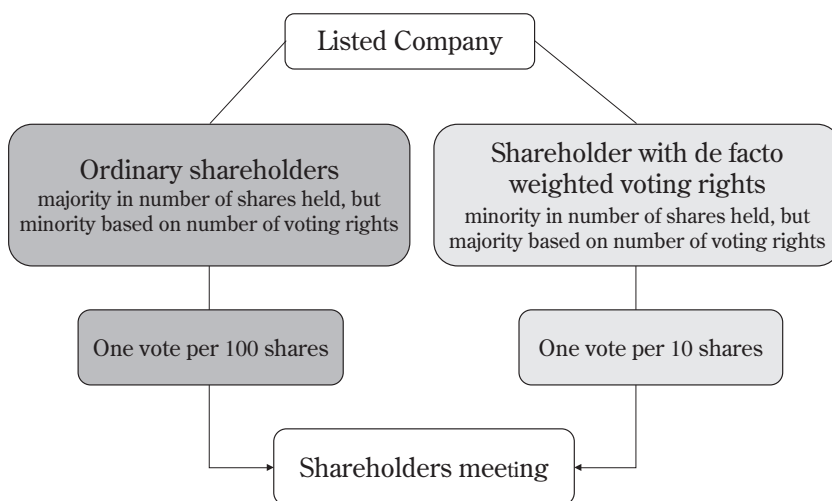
Listed Company

Ordinary shareholders
majority in number of shares held, but minority based on number of voting rights

Shareholder with de facto weighted voting rights
minority in number of shares held, but majority based on number of voting rights

One vote per 100 shares

One vote per 10 shares

Shareholders meeting